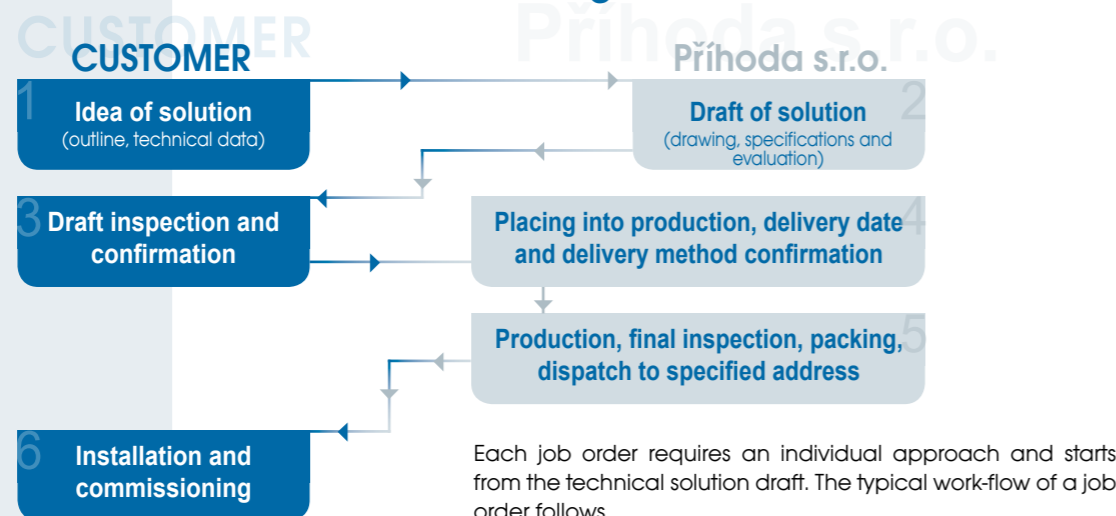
CUSTOMER

CUSTOMER

Příhoda s.r.o.

Příhoda s.r.o.

1 Idea of solution
(outline, technical data)

Draft of solution
(drawing, specifications and evaluation) 2

3 Draft inspection and confirmation

Placing into production, delivery date and delivery method confirmation 4

Production, final inspection, packing, dispatch to specified address 5

6 Installation and commissioning

Each job order requires an individual approach and starts from the technical solution draft. The typical work-flow of a job order follows.